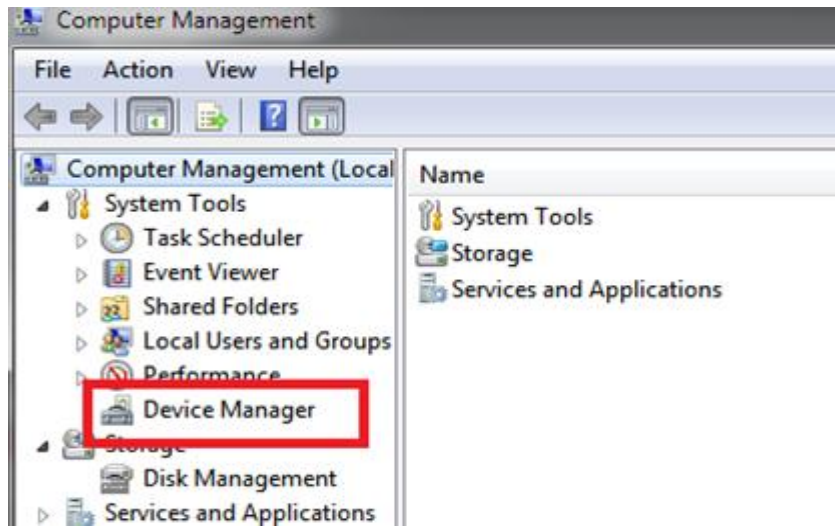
Computer Management

File Action View Help

Computer Management (Local
System Tools
Task Scheduler
Event Viewer
Shared Folders
Local Users and Groups
Performance
Device Manager
Storage
Disk Management
Services and Applications

Name
System Tools
Storage
Services and Applications